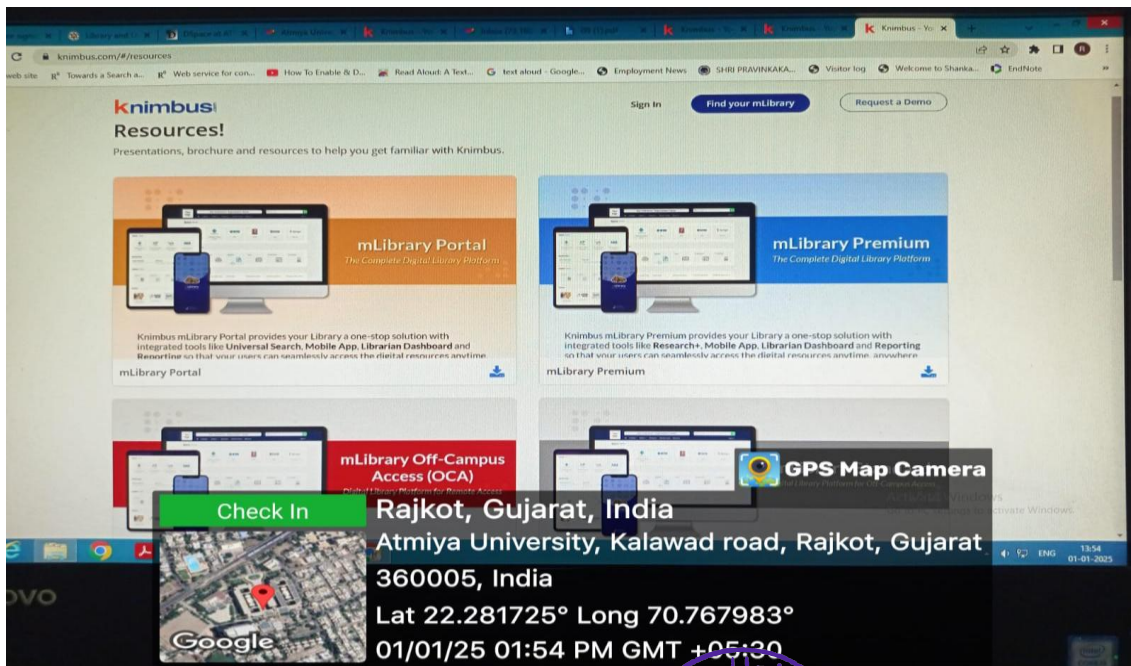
knimbus.com/#/resources

Towards a Search a... Web service for con... How To Enable & D... Read Aloud: A Text... text aloud - Google... Employment News SHRI PRAVINKAKA... Visitor log Welcome to Shanka... EndNote

knimbus

Sign In Find your mLibrary Request a Demo

Resources!

Presentations, brochure and resources to help you get familiar with Knimbus.

mLibrary Portal
The Complete Digital Library Platform

Knimbus mLibrary Portal provides your Library a one-stop solution with integrated tools like Universal Search, Mobile App, Librarian Dashboard and Reporting so that your users can seamlessly access the digital resources anytime

mLibrary Portal

mLibrary Premium
The Complete Digital Library Platform

Knimbus mLibrary Premium provides your Library a one-stop solution with integrated tools like Research+, Mobile App, Librarian Dashboard and Reporting so that your users can seamlessly access the digital resources anytime, anywhere

mLibrary Premium

mLibrary Off-Campus Access (OCA)

GPS Map Camera

Check In

Rajkot, Gujarat, India
Atmiya University, Kalawad road, Rajkot, Gujarat 360005, India
Lat 22.281725° Long 70.767983°
01/01/25 01:54 PM GMT +05:30

Google

ENG 13:54 01-01-2025